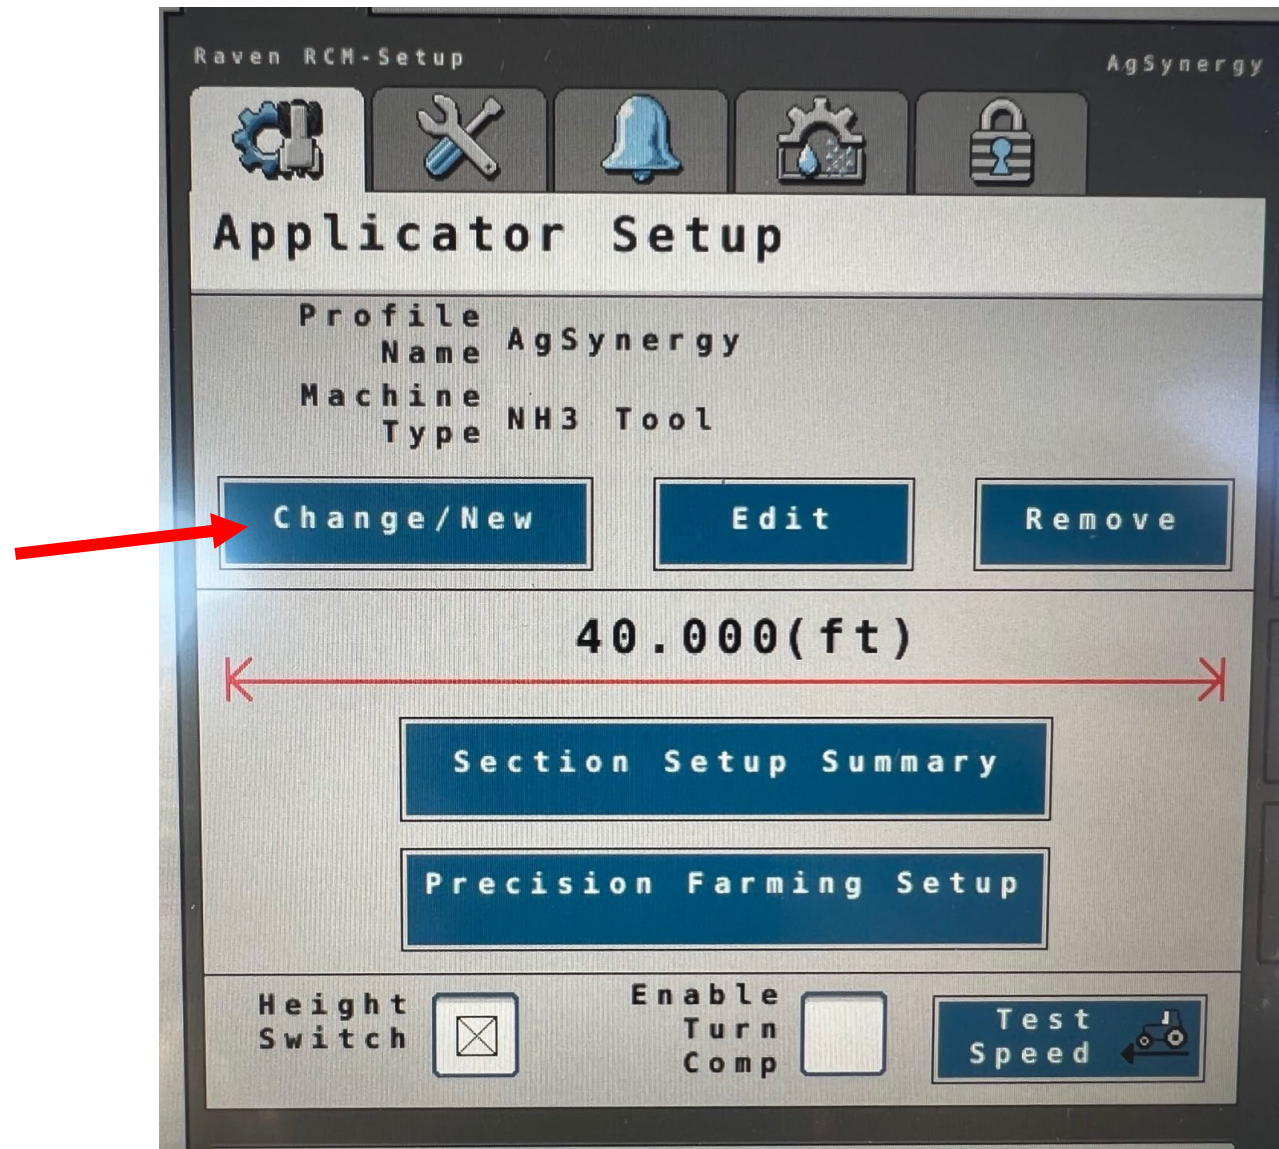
Raven RCM-Setup

AgSynergy

Applicator Setup

Profile Name AgSynergy

Machine Type NH3 Tool

Change/New

Edit

Remove

40.000(ft)

Section Setup Summary

Precision Farming Setup

Height Switch

Enable Turn Comp

Test Speed